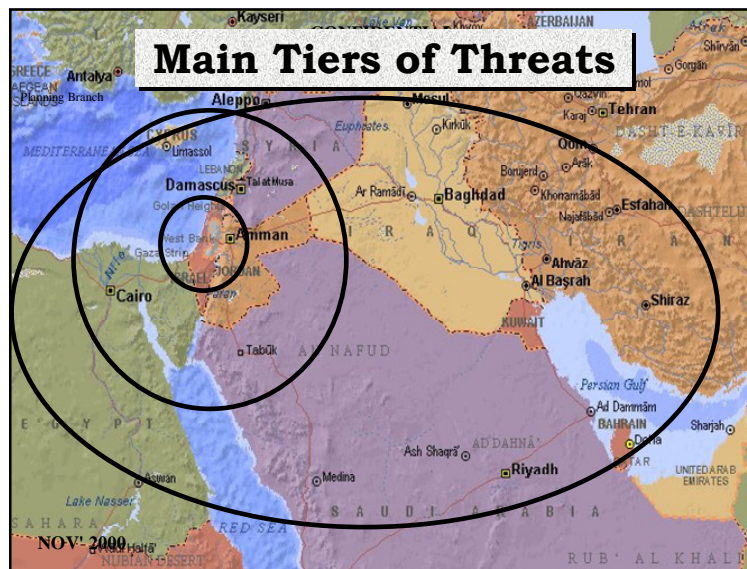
Main Tiers of Threats

Planning Branch

Kayseri
AZERBAIJAN
Shirvan
Gorgan
GREECE
Antalya
AEGEAN
Aleppo
Mosul
Kirkuk
Tehran
Qazvin
Karaj
DASHT-E-KAVIR
CYPRUS
Limassol
MEDITERRANEAN SEA
Euphrates
Qom
Arak
LEBANON
SYRIA
Damascus
Tal at Musa
Ar Ramadi
Baghdad
Borujerd
Khorramabad
Najafabad
Esfahan
Golan Heights
West Bank
Amman
IRAQ
Tigris
IRAN
Gaza Strip
ISRAEL
JORDAN
Ahvaz
Nile
Cairo
Al Basrah
Shiraz
KUWAIT
Tabuk
AN NAFUD
Persian Gulf
Ad Dammam
BAHRAIN
EGYPT
Sharjah
Doha
QATAR
Ash Shaqra
AD DAHNA
Riyadh
UNITED ARAB EMIRATES
Aswan
Medina
Lake Nasser
SAHARA
RED SEA
SAUDI ARABIA
NOV' 2000
NUBIAN DESERT
RUB' AL KHALI